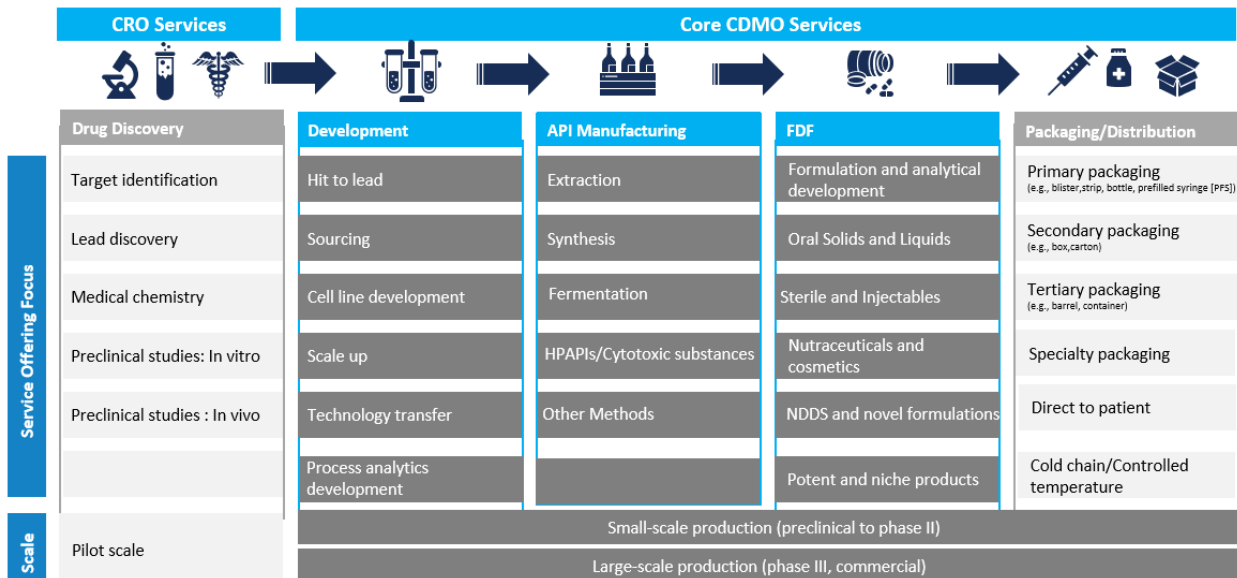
CRO Services

Core CDMO Services

Service Offering Focus

| Drug Discovery | Development | API Manufacturing | FDF | Packaging/Distribution |
|---|---|---|---|---|
| Target identification | Hit to lead | Extraction | Formulation and analytical development | Primary packaging (e.g., blister,strip, bottle, prefilled syringe [PFS]) |
| Lead discovery | Sourcing | Synthesis | Oral Solids and Liquids | Secondary packaging (e.g., box,carton) |
| Medical chemistry | Cell line development | Fermentation | Sterile and Injectables | Tertiary packaging (e.g., barrel, container) |
| Preclinical studies: In vitro | Scale up | HPAPIs/Cytotoxic substances | Nutraceuticals and cosmetics | Specialty packaging |
| Preclinical studies : In vivo | Technology transfer | Other Methods | NDDS and novel formulations | Direct to patient |
| | Process analytics development | | Potent and niche products | Cold chain/Controlled temperature |

Scale

Pilot scale

Small-scale production (preclinical to phase II)

Large-scale production (phase III, commercial)